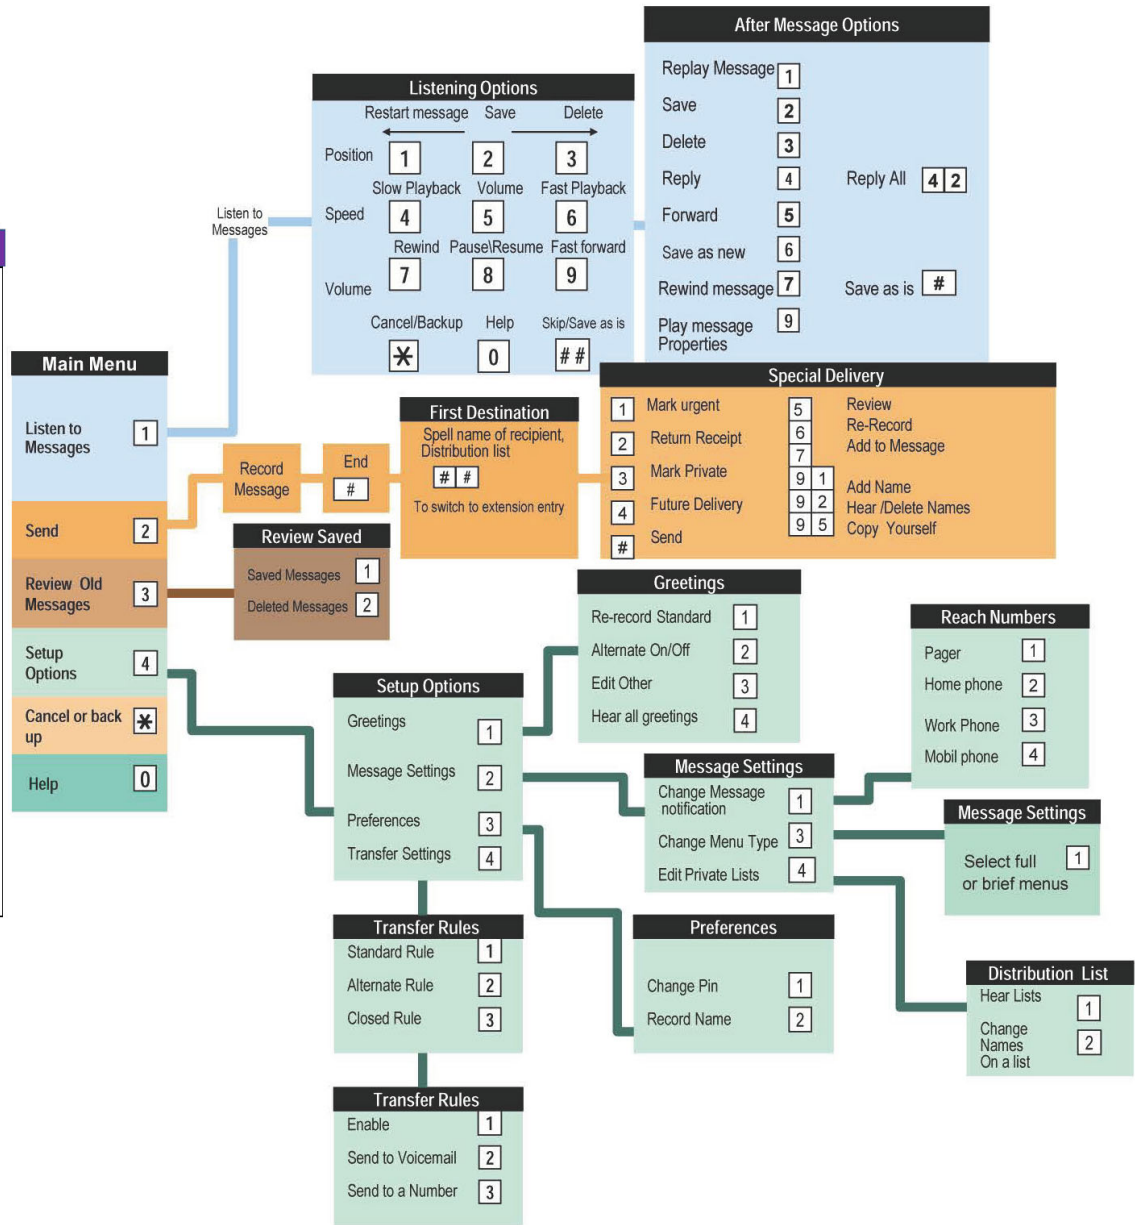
After Message Options
Replay Message 1
Save 2
Delete 3
Reply 4
Reply All 4 2
Forward 5
Save as new 6
Rewind message 7
Save as is #
Play message Properties 9

Listening Options
Restart message Save Delete
Position 1 2 3
Slow Playback Volume Fast Playback
Speed 4 5 6
Rewind Pause\Resume Fast forward
Volume 7 8 9
Cancel/Backup Help Skip/Save as is
$*$ 0 # #

Listen to Messages

Main Menu
Listen to Messages 1
Send 2
Review Old Messages 3
Setup Options 4
Cancel or back up $*$
Help 0

Record Message
End
#

First Destination
Spell name of recipient, Distribution list
# #
To switch to extension entry

Special Delivery
1 Mark urgent
2 Return Receipt
3 Mark Private
4 Future Delivery
# Send
5 Review
6 Re-Record
7 Add to Message
9 1 Add Name
9 2 Hear /Delete Names
9 5 Copy Yourself

Review Saved
Saved Messages 1
Deleted Messages 2

Greetings
Re-record Standard 1
Alternate On/Off 2
Edit Other 3
Hear all greetings 4

Reach Numbers
Pager 1
Home phone 2
Work Phone 3
Mobil phone 4

Setup Options
Greetings 1
Message Settings 2
Preferences 3
Transfer Settings 4

Message Settings
Change Message notification 1
Change Menu Type 3
Edit Private Lists 4

Message Settings
Select full or brief menus 1

Transfer Rules
Standard Rule 1
Alternate Rule 2
Closed Rule 3

Preferences
Change Pin 1
Record Name 2

Distribution List
Hear Lists 1
Change Names On a list 2

Transfer Rules
Enable 1
Send to Voicemail 2
Send to a Number 3